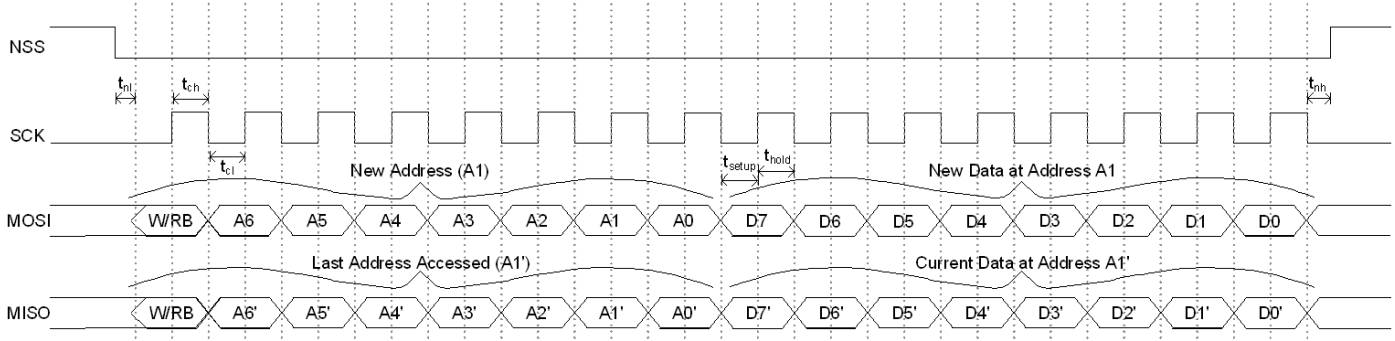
NSS

$t_{nl}$ $t_{ch}$ $t_{nh}$

SCK

$t_{cl}$

New Address (A1)

$t_{setup}$ $t_{hold}$

New Data at Address A1

MOSI W/RB A6 A5 A4 A3 A2 A1 A0 D7 D6 D5 D4 D3 D2 D1 D0

Last Address Accessed (A1')

Current Data at Address A1'

MISO W/RB A6' A5' A4' A3' A2' A1' A0' D7' D6' D5' D4' D3' D2' D1' D0'